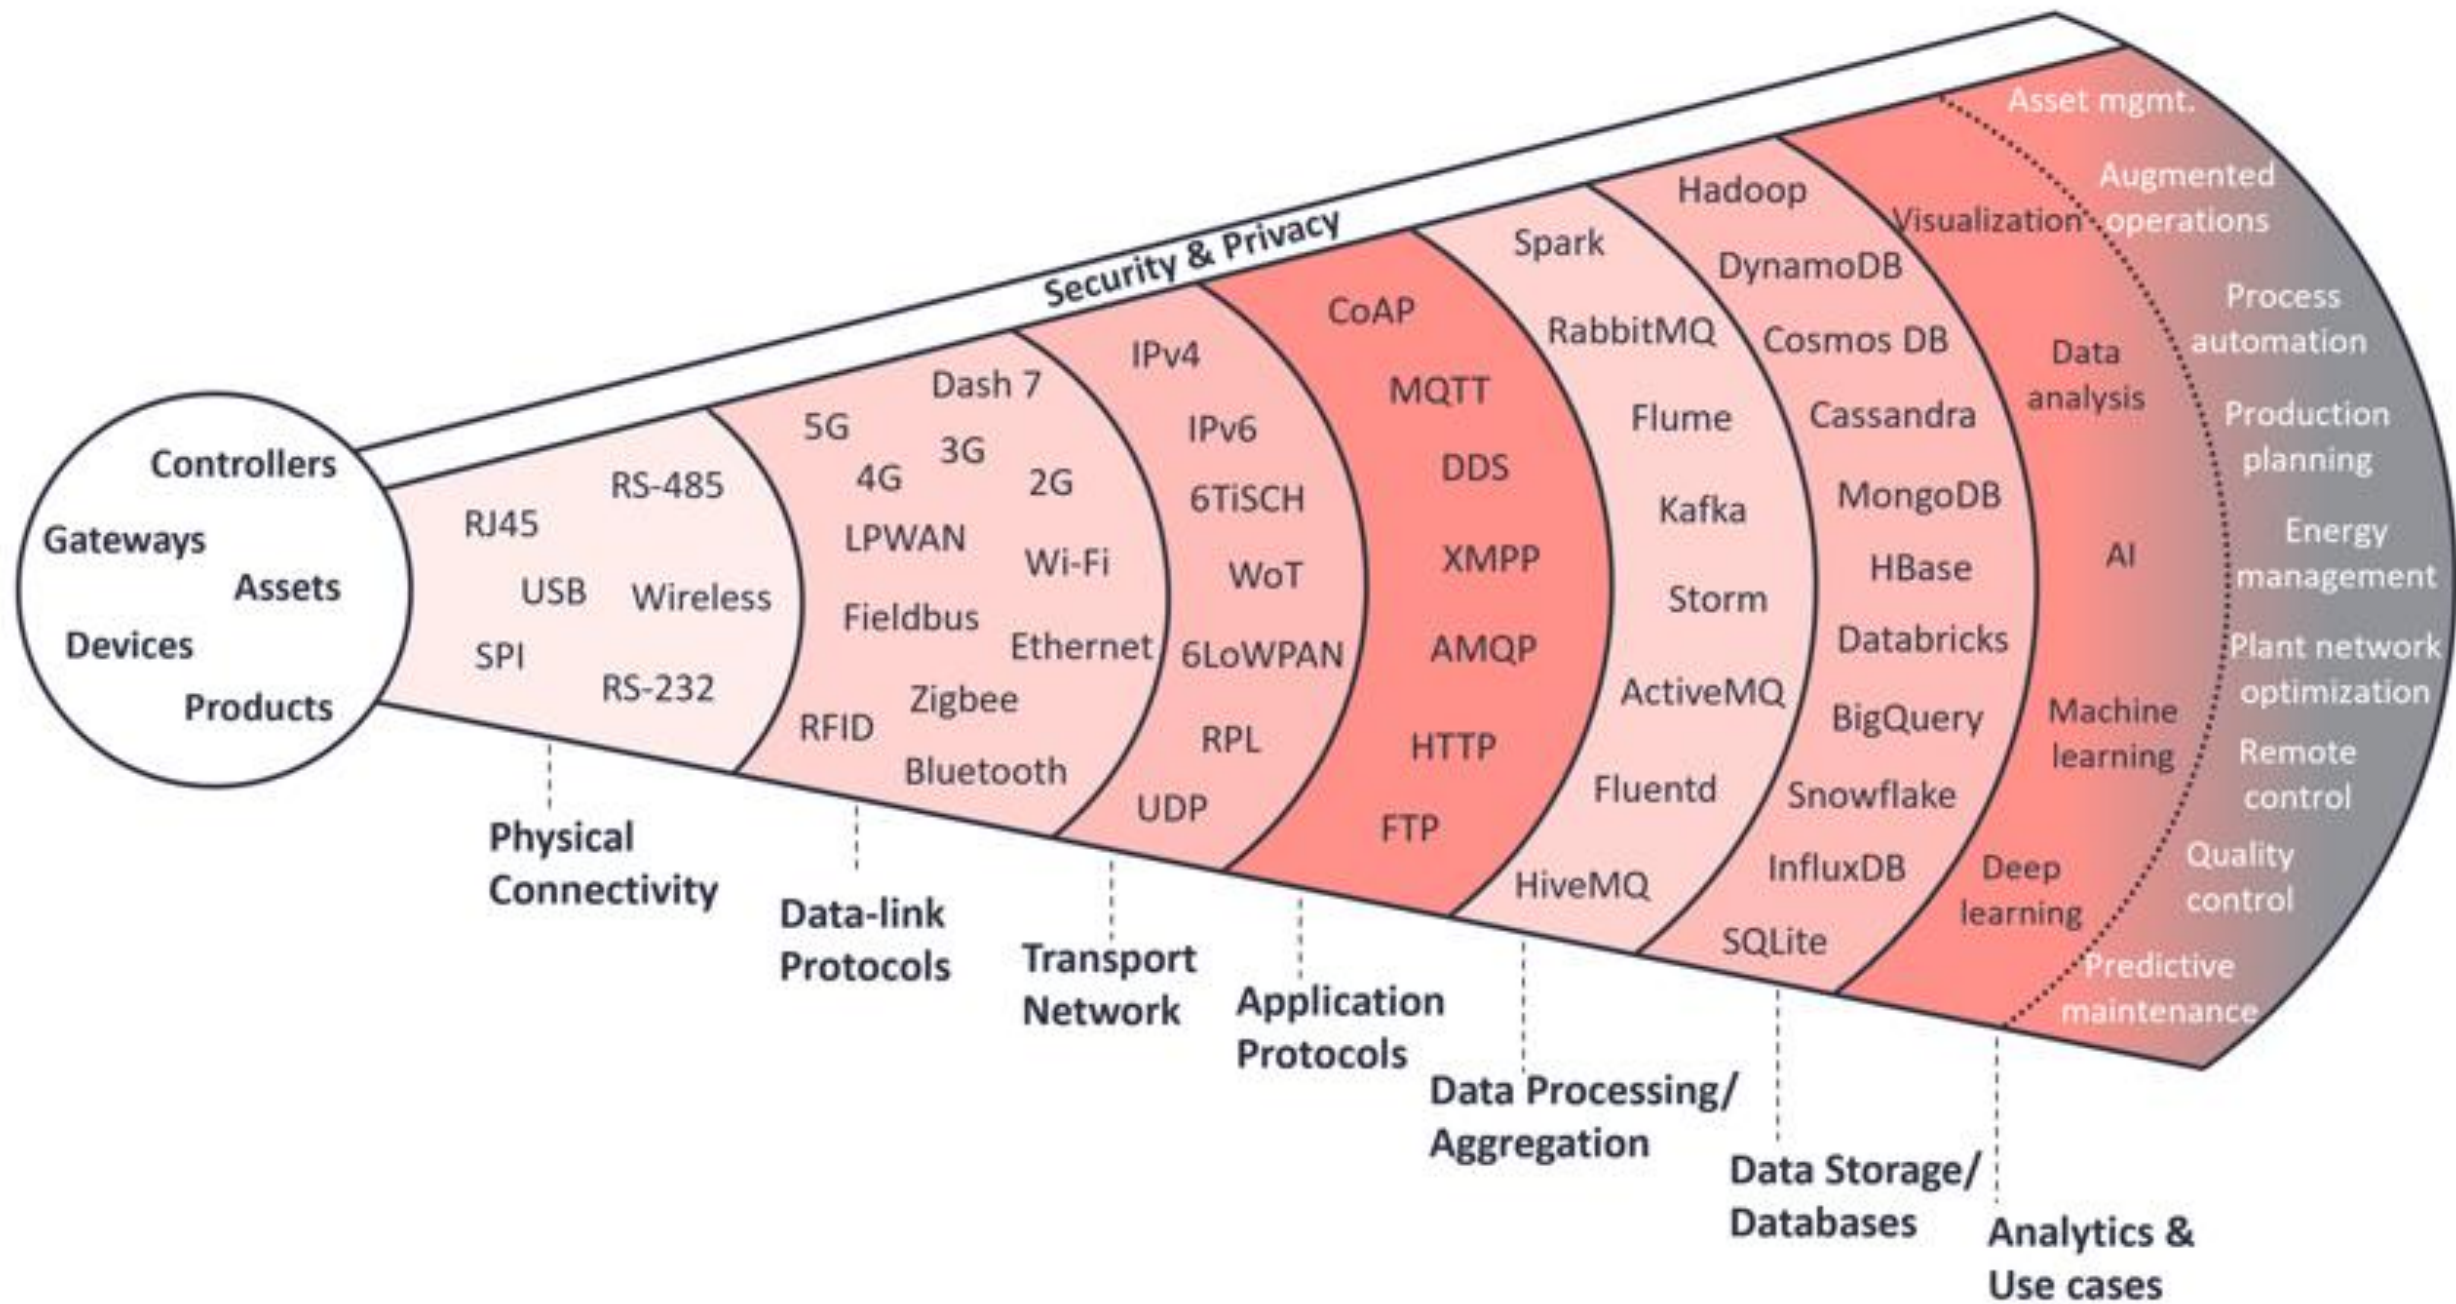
Controllers
Gateways
Assets
Devices
Products

Security & Privacy

RJ45
RS-485
USB
Wireless
SPI
RS-232

Physical Connectivity

5G
Dash 7
4G
3G
2G
LPWAN
Wi-Fi
Fieldbus
Ethernet
RFID
Zigbee
Bluetooth

Data-link Protocols

IPv4
IPv6
6TiSCH
WoT
6LoWPAN
RPL
UDP

Transport Network

CoAP
MQTT
DDS
XMPP
AMQP
HTTP
FTP

Application Protocols

Spark
RabbitMQ
Flume
Kafka
Storm
ActiveMQ
Fluentd
HiveMQ

Data Processing/ Aggregation

Hadoop
DynamoDB
Cosmos DB
Cassandra
MongoDB
HBase
Databricks
BigQuery
Snowflake
InfluxDB
SQLite

Data Storage/ Databases

Visualization
Data analysis
AI
Machine learning
Deep learning

Asset mgmt.
Augmented operations
Process automation
Production planning
Energy management
Plant network optimization
Remote control
Quality control
Predictive maintenance

Analytics & Use cases